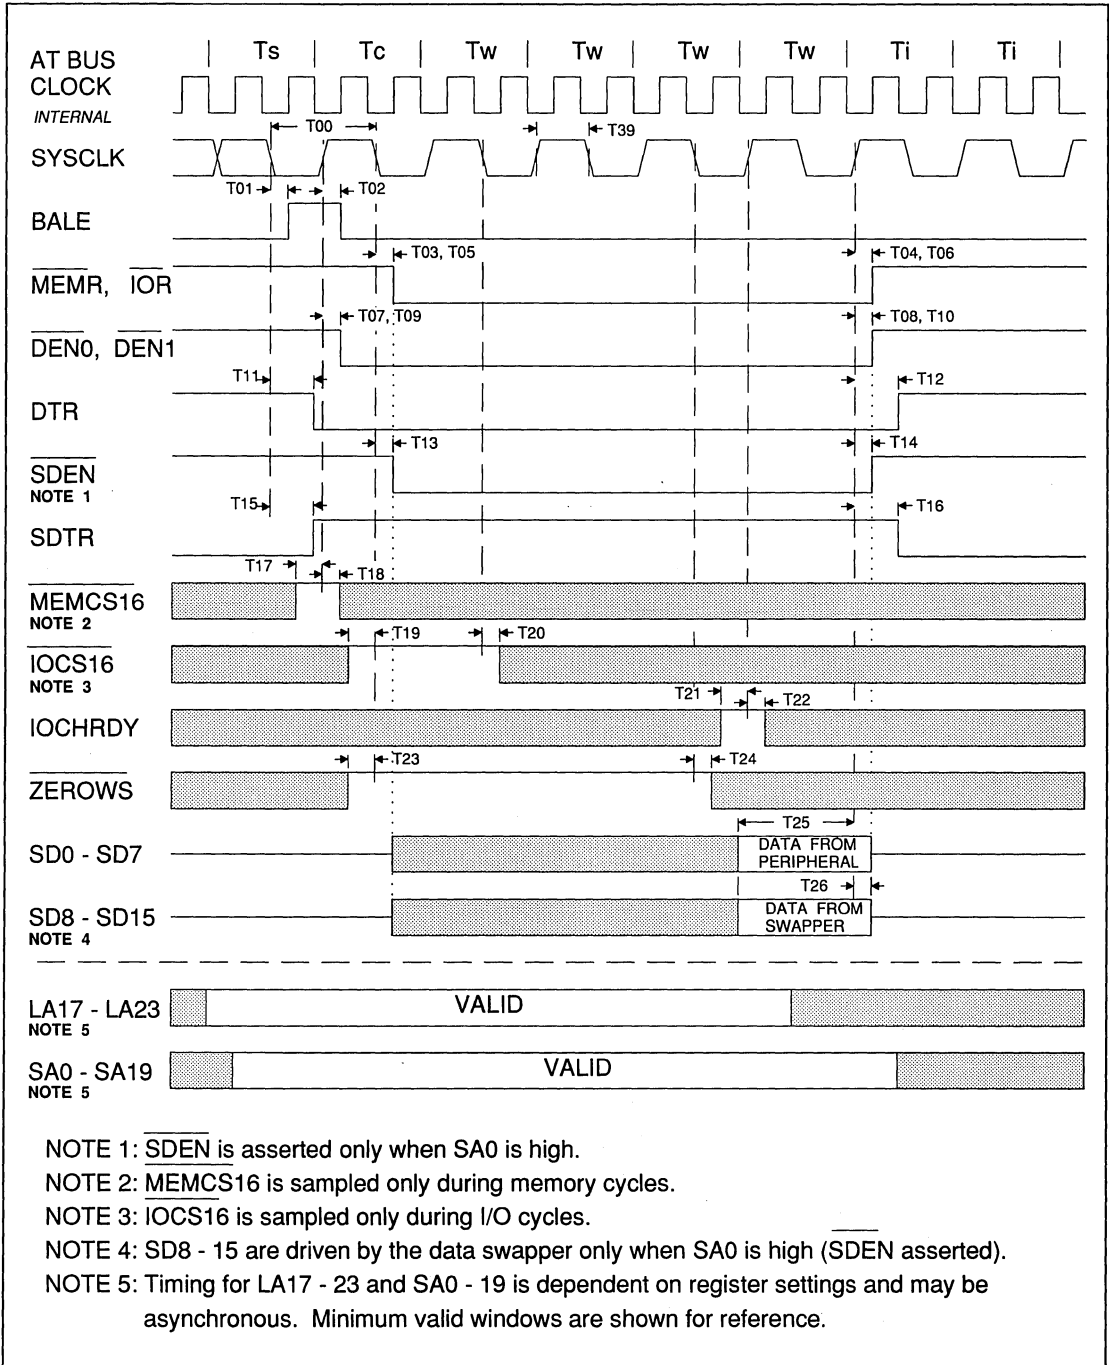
AT BUS CLOCK INTERNAL

Ts | Tc | Tw | Tw | Tw | Tw | Ti | Ti

SYSCLK

T00

T39

T01

T02

BALE

T03, T05

T04, T06

$\overline{MEMR}$, $\overline{IOR}$

T07, T09

T08, T10

$\overline{DEN0}$, $\overline{DEN1}$

T11

T12

DTR

T13

T14

$\overline{SDEN}$
NOTE 1

T15

T16

SDTR

T17

T18

$\overline{MEMCS16}$
NOTE 2

T19

T20

$\overline{IOCS16}$
NOTE 3

T21

T22

IOCHRDY

T23

T24

$\overline{ZEROWS}$

T25

SD0 - SD7

DATA FROM PERIPHERAL

T26

SD8 - SD15
NOTE 4

DATA FROM SWAPPER

LA17 - LA23
NOTE 5

VALID

SA0 - SA19
NOTE 5

VALID

NOTE 1: $\overline{SDEN}$ is asserted only when SA0 is high.

NOTE 2: $\overline{MEMCS}$16 is sampled only during memory cycles.

NOTE 3: IOCS16 is sampled only during I/O cycles.

NOTE 4: SD8 - 15 are driven by the data swapper only when SA0 is high ($\overline{SDEN}$ asserted).

NOTE 5: Timing for LA17 - 23 and SA0 - 19 is dependent on register settings and may be asynchronous. Minimum valid windows are shown for reference.